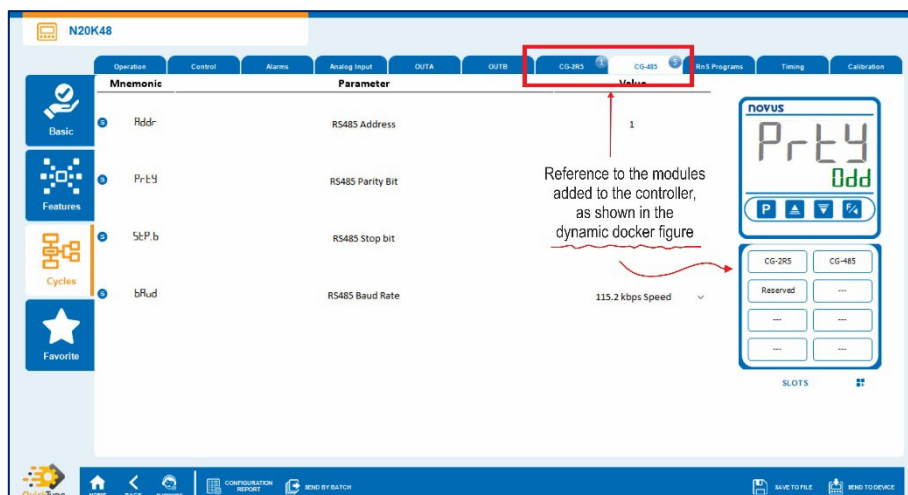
N20K48

Operation | Control | Alarms | Analog Input | OUTA | OUTB | CG-2R5 | CG-485 | RnS Programs | Timing | Calibration

Basic

Features

Cycles

Favorite

| Mnemonic | Parameter | Value |
|---|---|---|
| Addr | RS485 Address | 1 |
| PrtY | RS485 Parity Bit | |
| StP.b | RS485 Stop bit | |
| bAud | RS485 Baud Rate | 115.2 kbps Speed |

Reference to the modules added to the controller, as shown in the dynamic docker figure

novus

PrtY

Odd

P

CG-2R5 | CG-485
Reserved | ---
--- | ---
--- | ---

SLOTS

QuickTune

HOME BACK SUPPORT

CONFIGURATION REPORT

SEND BY BATCH

SAVE TO FILE

SEND TO DEVICE